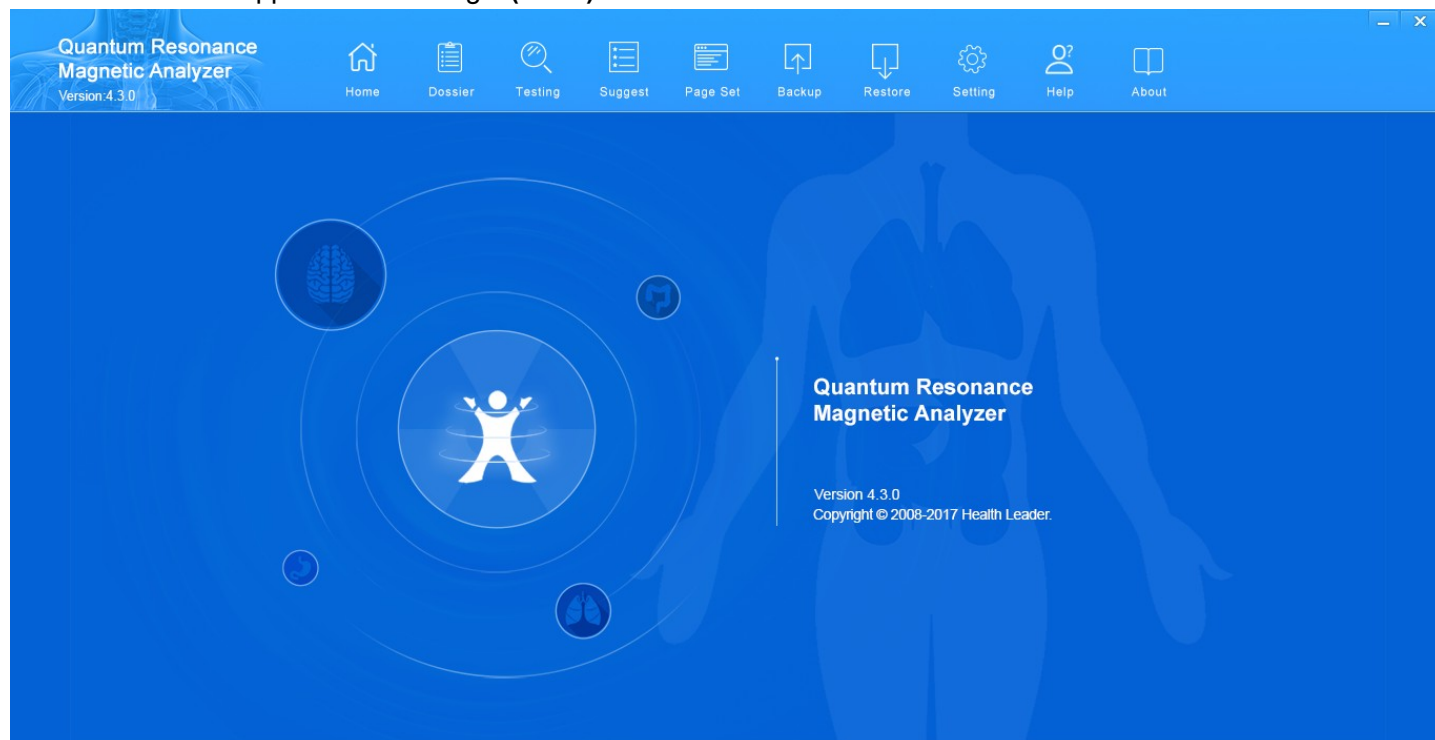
Quantum Resonance Magnetic Analyzer
Version:4.3.0

Home Dossier Testing Suggest Page Set Backup Restore Setting Help About

Quantum Resonance Magnetic Analyzer

Version 4.3.0
Copyright © 2008-2017 Health Leader.